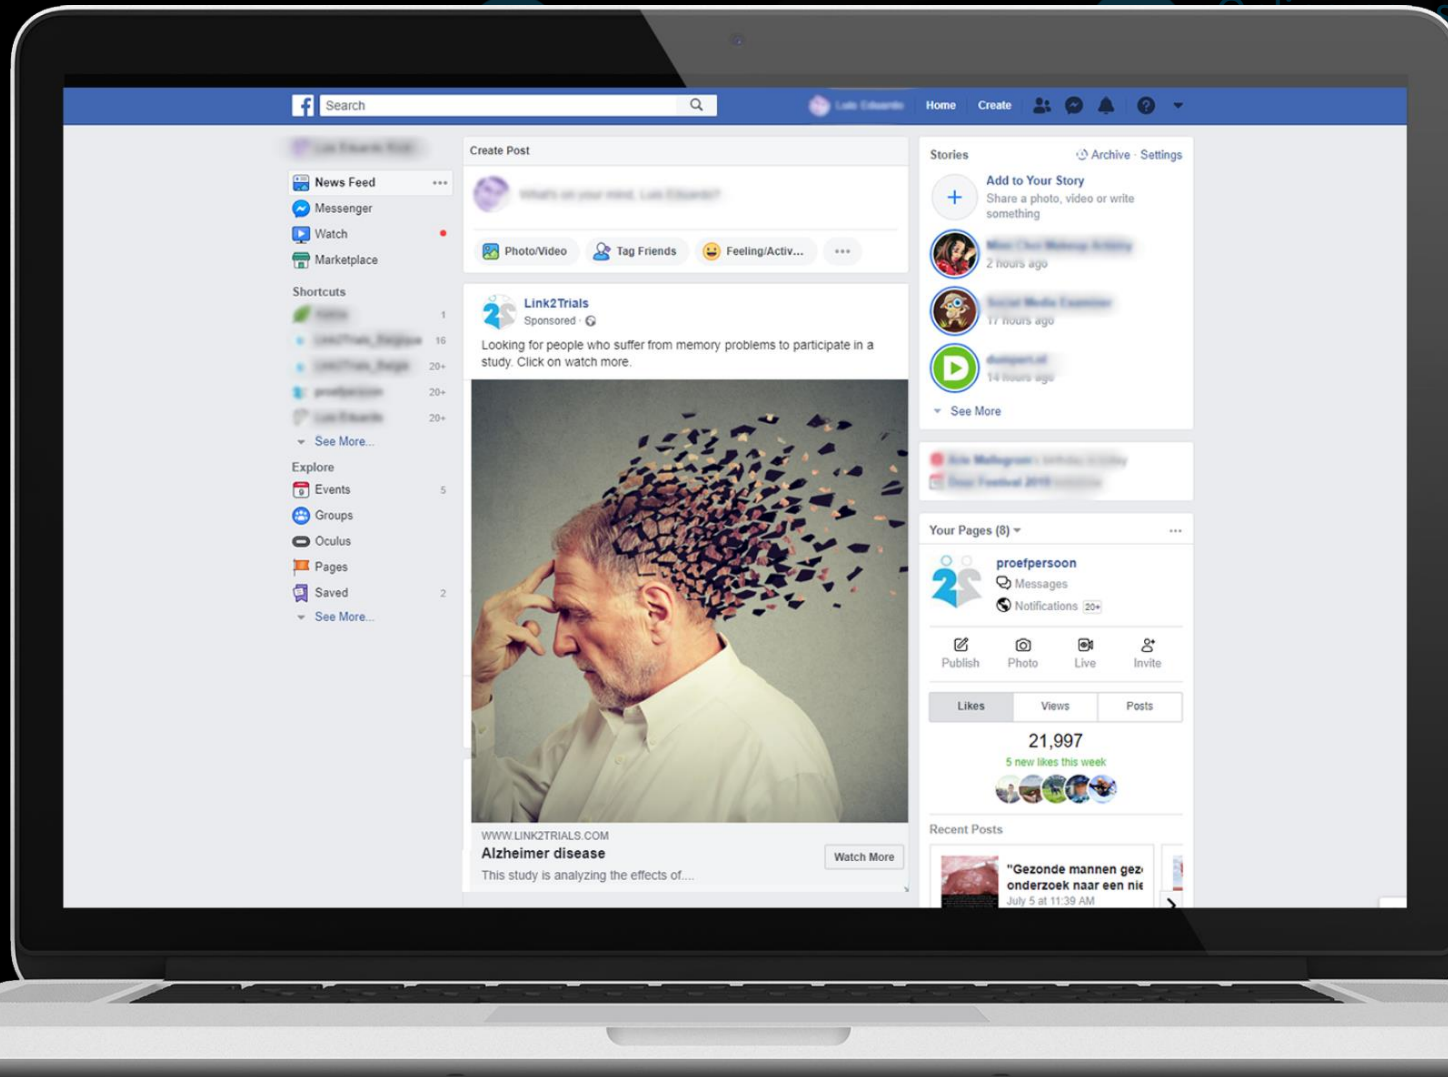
Search

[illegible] Home Create

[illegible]

News Feed ...
Messenger
Watch
Marketplace

Shortcuts
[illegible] 1
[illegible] 16
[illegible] 20+
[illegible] 20+
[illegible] 20+
See More...

Explore
Events 5
Groups
Oculus
Pages
Saved 2
See More...

Create Post

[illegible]

Photo/Video Tag Friends Feeling/Activ... ...

Link2Trials
Sponsored ·

Looking for people who suffer from memory problems to participate in a study. Click on watch more.

WWW.LINK2TRIALS.COM
Alzheimer disease
This study is analyzing the effects of...
Watch More

Stories Archive · Settings

Add to Your Story
Share a photo, video or write something

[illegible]
2 hours ago

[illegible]
17 hours ago

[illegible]
14 hours ago

See More

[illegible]
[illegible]

Your Pages (8) ...

proefpersoon
Messages
Notifications 20+

Publish Photo Live Invite

| Likes | Views | Posts |
|---|---|---|

21,997
5 new likes this week

Recent Posts

"Gezonde mannen gez
onderzoek naar een nie
July 5 at 11:39 AM